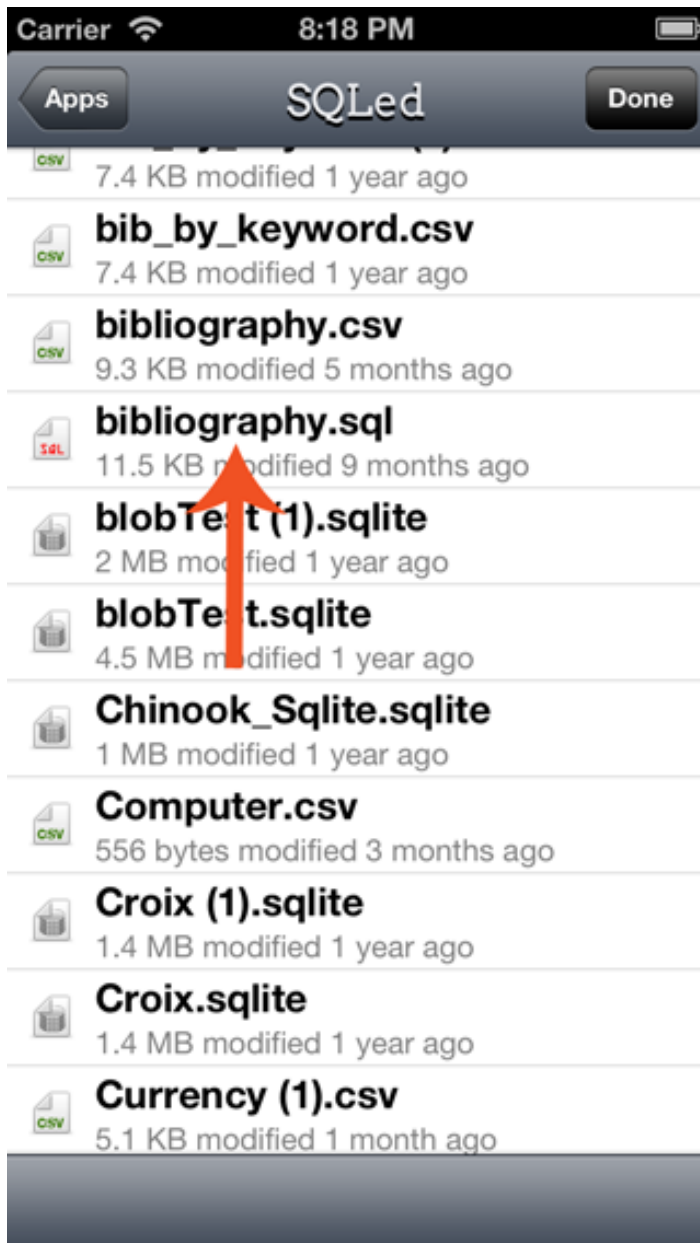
Carrier 8:18 PM

Apps SQLed Done

CSV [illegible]
7.4 KB modified 1 year ago

CSV bib_by_keyword.csv
7.4 KB modified 1 year ago

CSV bibliography.csv
9.3 KB modified 5 months ago

SQL bibliography.sql
11.5 KB m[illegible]dified 9 months ago

blobTe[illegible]t (1).sqlite
2 MB mo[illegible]ified 1 year ago

blobTe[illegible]t.sqlite
4.5 MB m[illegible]dified 1 year ago

Chinook_Sqlite.sqlite
1 MB modified 1 year ago

CSV Computer.csv
556 bytes modified 3 months ago

Croix (1).sqlite
1.4 MB modified 1 year ago

Croix.sqlite
1.4 MB modified 1 year ago

CSV Currency (1).csv
5.1 KB modified 1 month ago